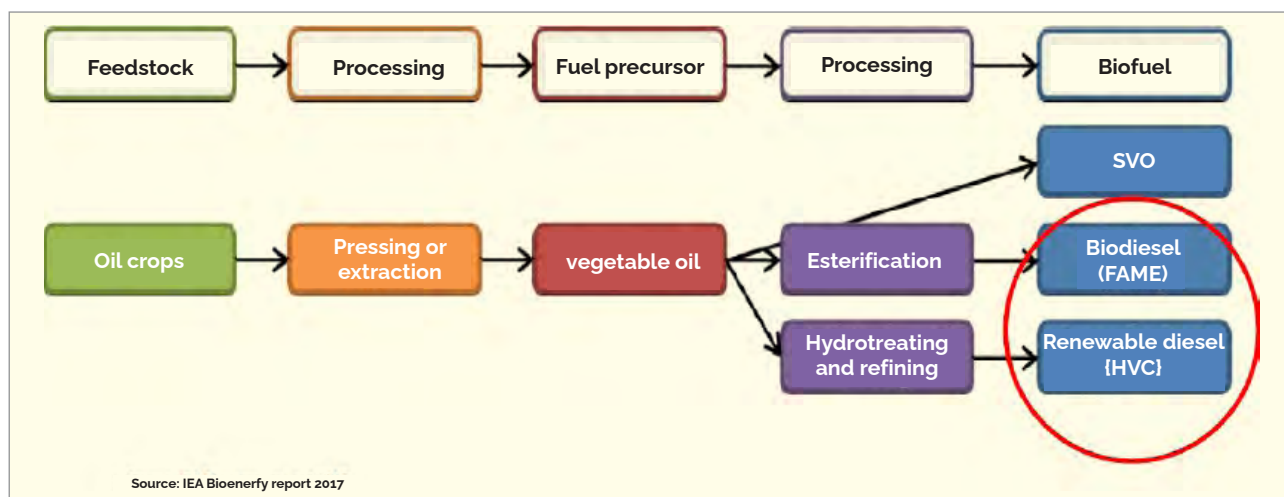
Feedstock

Processing

Fuel precursor

Processing

Biofuel

SVO

Oil crops

Pressing or extraction

vegetable oil

Esterification

Biodiesel (FAME)

Hydrotreating and refining

Renewable diesel {HVC}

Source: IEA Bioenerfy report 2017